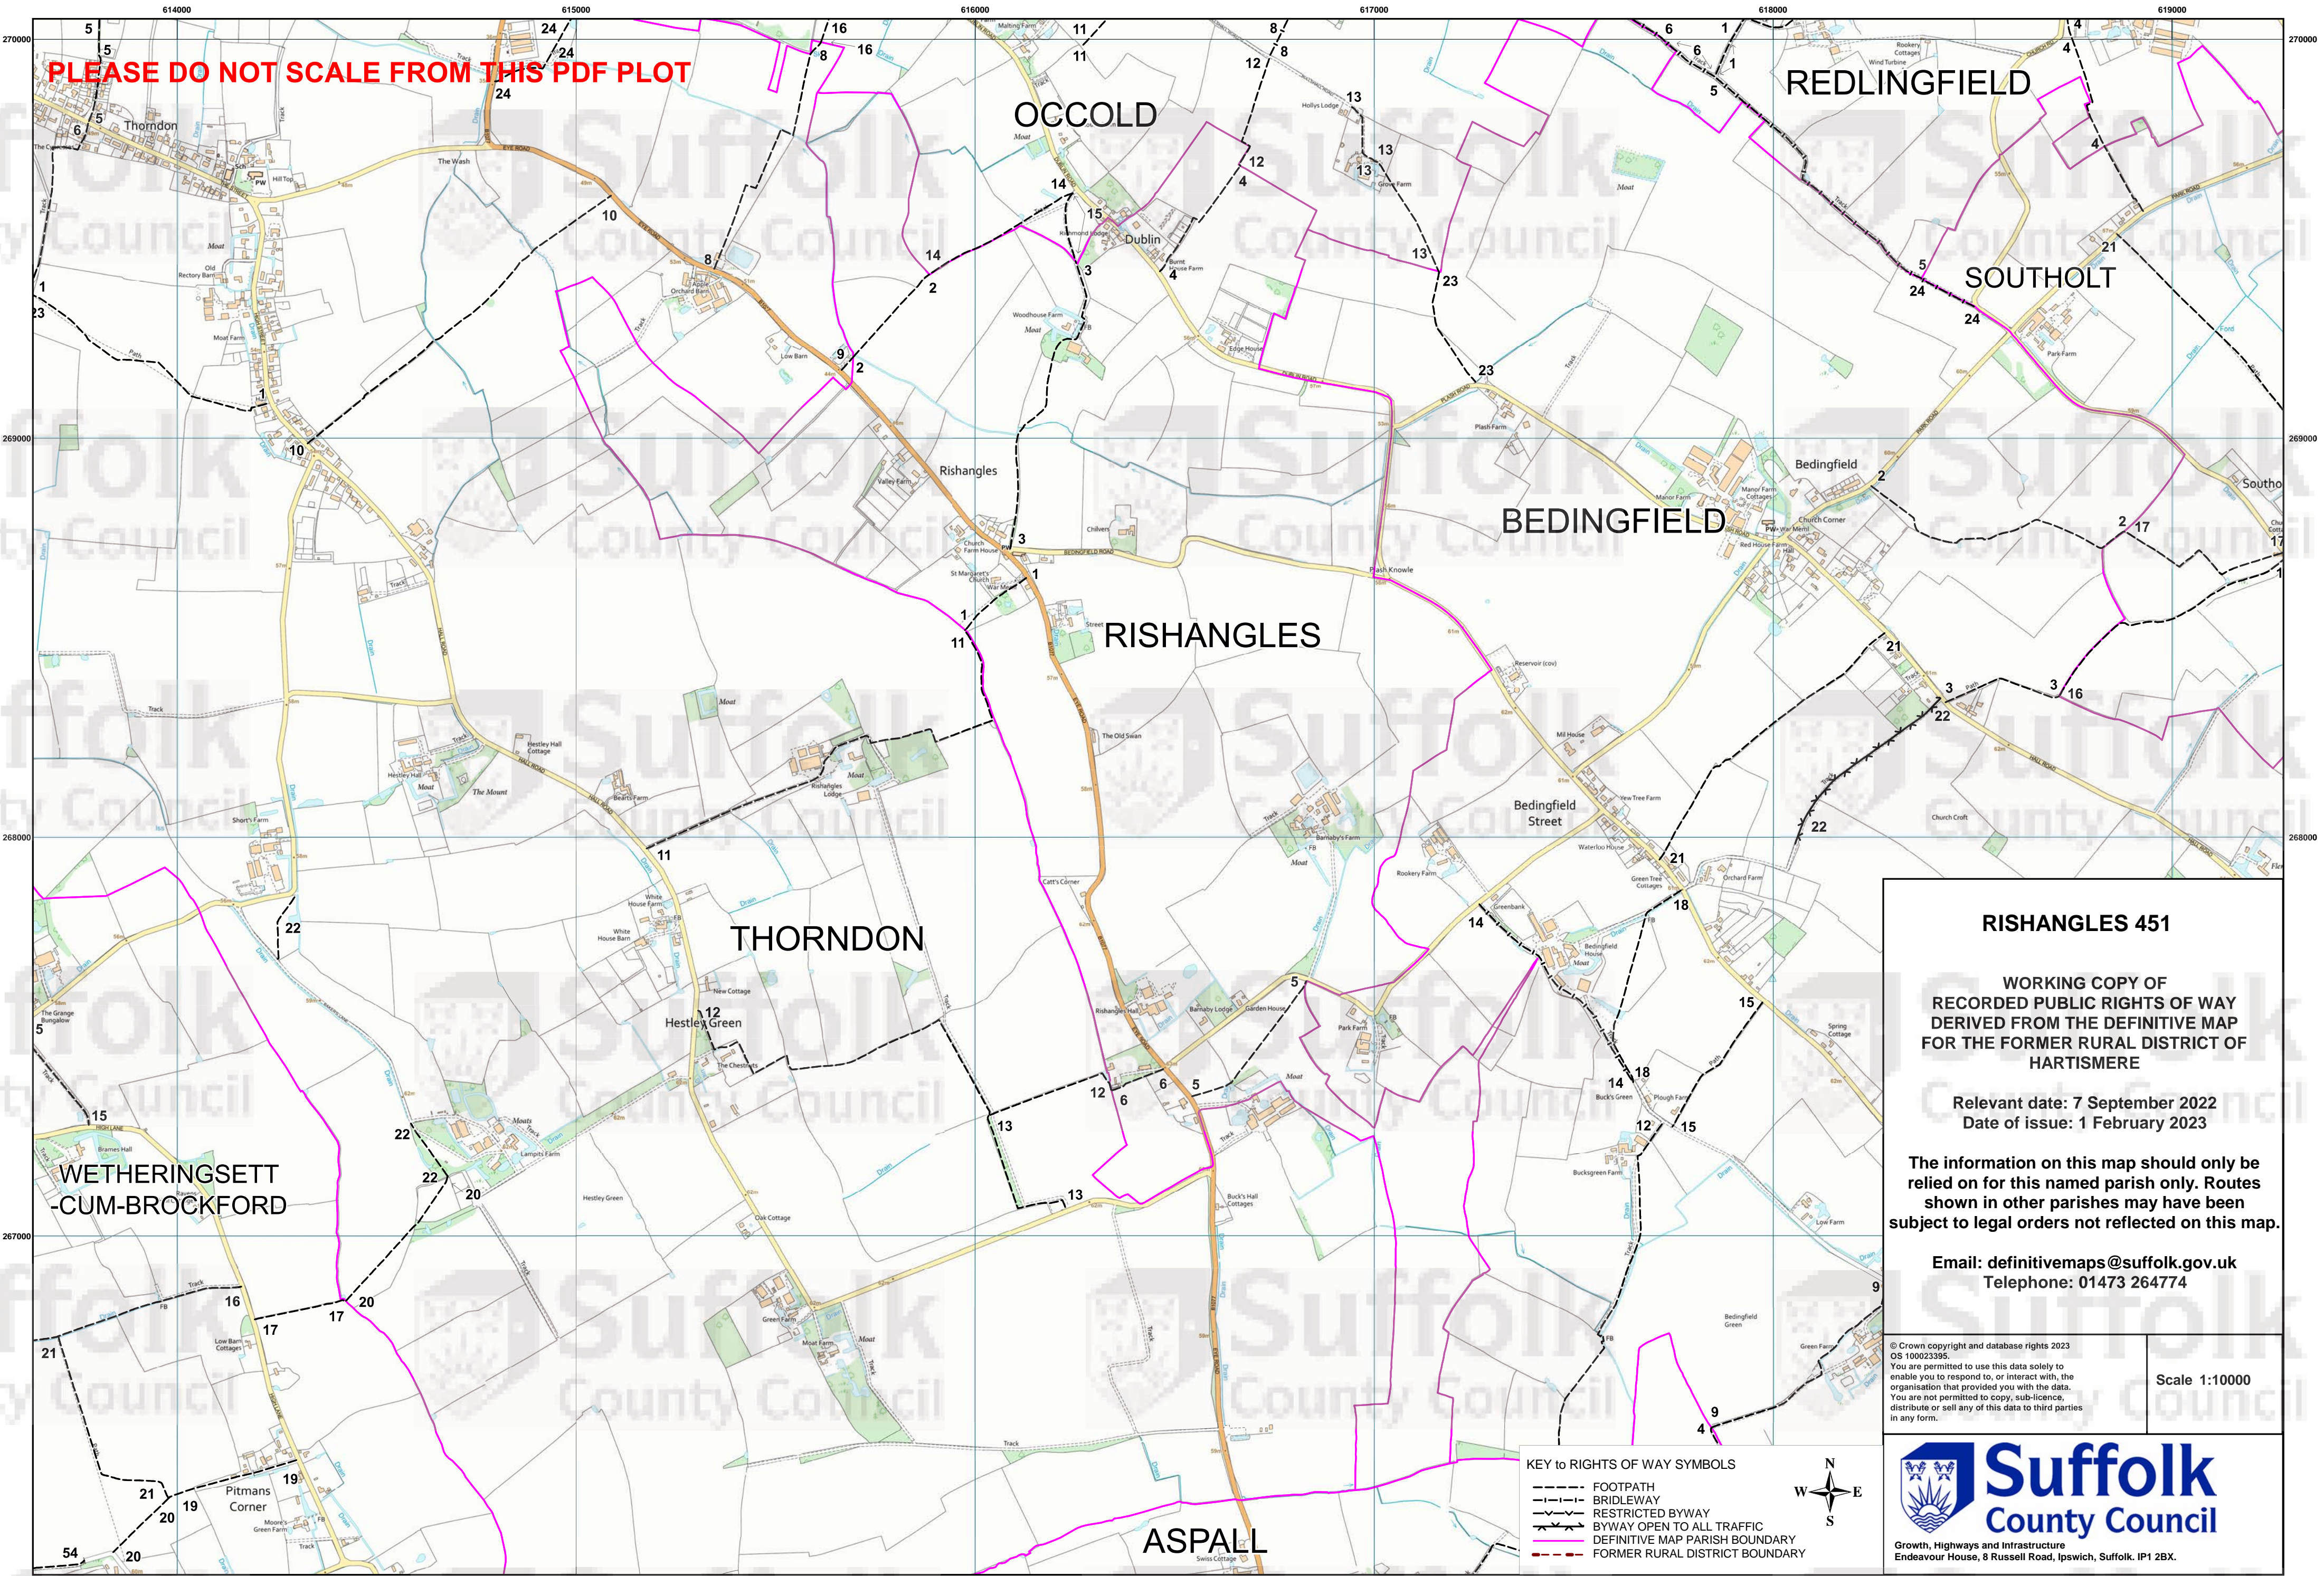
614000 615000 616000 617000 618000 619000

270000 269000 268000 267000

PLEASE DO NOT SCALE FROM THIS PDF PLOT

OCCOLD

REDLINGFIELD

SOUTHOLT

BEDINGFIELD

RISHANGLES

THORNDON

WETHERINGSETT -CUM-BROCKFORD

ASPALL

Thorndon

Rishangles

Dublin

Bedingfield

Bedingfield Street

Hestley Green

Pitmans Corner

RISHANGLES 451

WORKING COPY OF RECORDED PUBLIC RIGHTS OF WAY DERIVED FROM THE DEFINITIVE MAP FOR THE FORMER RURAL DISTRICT OF HARTISMERE

Relevant date: 7 September 2022
Date of issue: 1 February 2023

The information on this map should only be relied on for this named parish only. Routes shown in other parishes may have been subject to legal orders not reflected on this map.

Email: definitivemaps@suffolk.gov.uk
Telephone: 01473 264774

© Crown copyright and database rights 2023 OS 100023395.
You are permitted to use this data solely to enable you to respond to, or interact with, the organisation that provided you with the data. You are not permitted to copy, sub-licence, distribute or sell any of this data to third parties in any form.

Scale 1:10000

KEY to RIGHTS OF WAY SYMBOLS
FOOTPATH
BRIDLEWAY
RESTRICTED BYWAY
BYWAY OPEN TO ALL TRAFFIC
DEFINITIVE MAP PARISH BOUNDARY
FORMER RURAL DISTRICT BOUNDARY

N
W E
S

Suffolk County Council
Growth, Highways and Infrastructure
Endeavour House, 8 Russell Road, Ipswich, Suffolk. IP1 2BX.